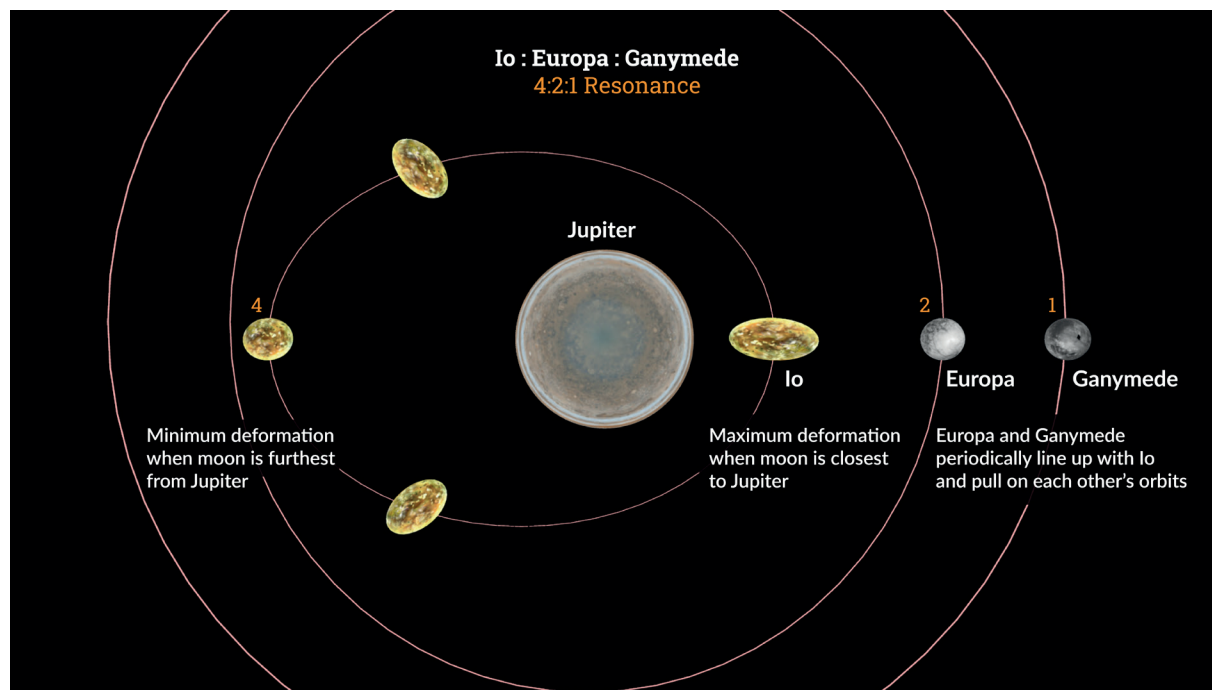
Io : Europa : Ganymede
4:2:1 Resonance

Jupiter

4

2

1

Io

Europa

Ganymede

Minimum deformation when moon is furthest from Jupiter

Maximum deformation when moon is closest to Jupiter

Europa and Ganymede periodically line up with Io and pull on each other's orbits